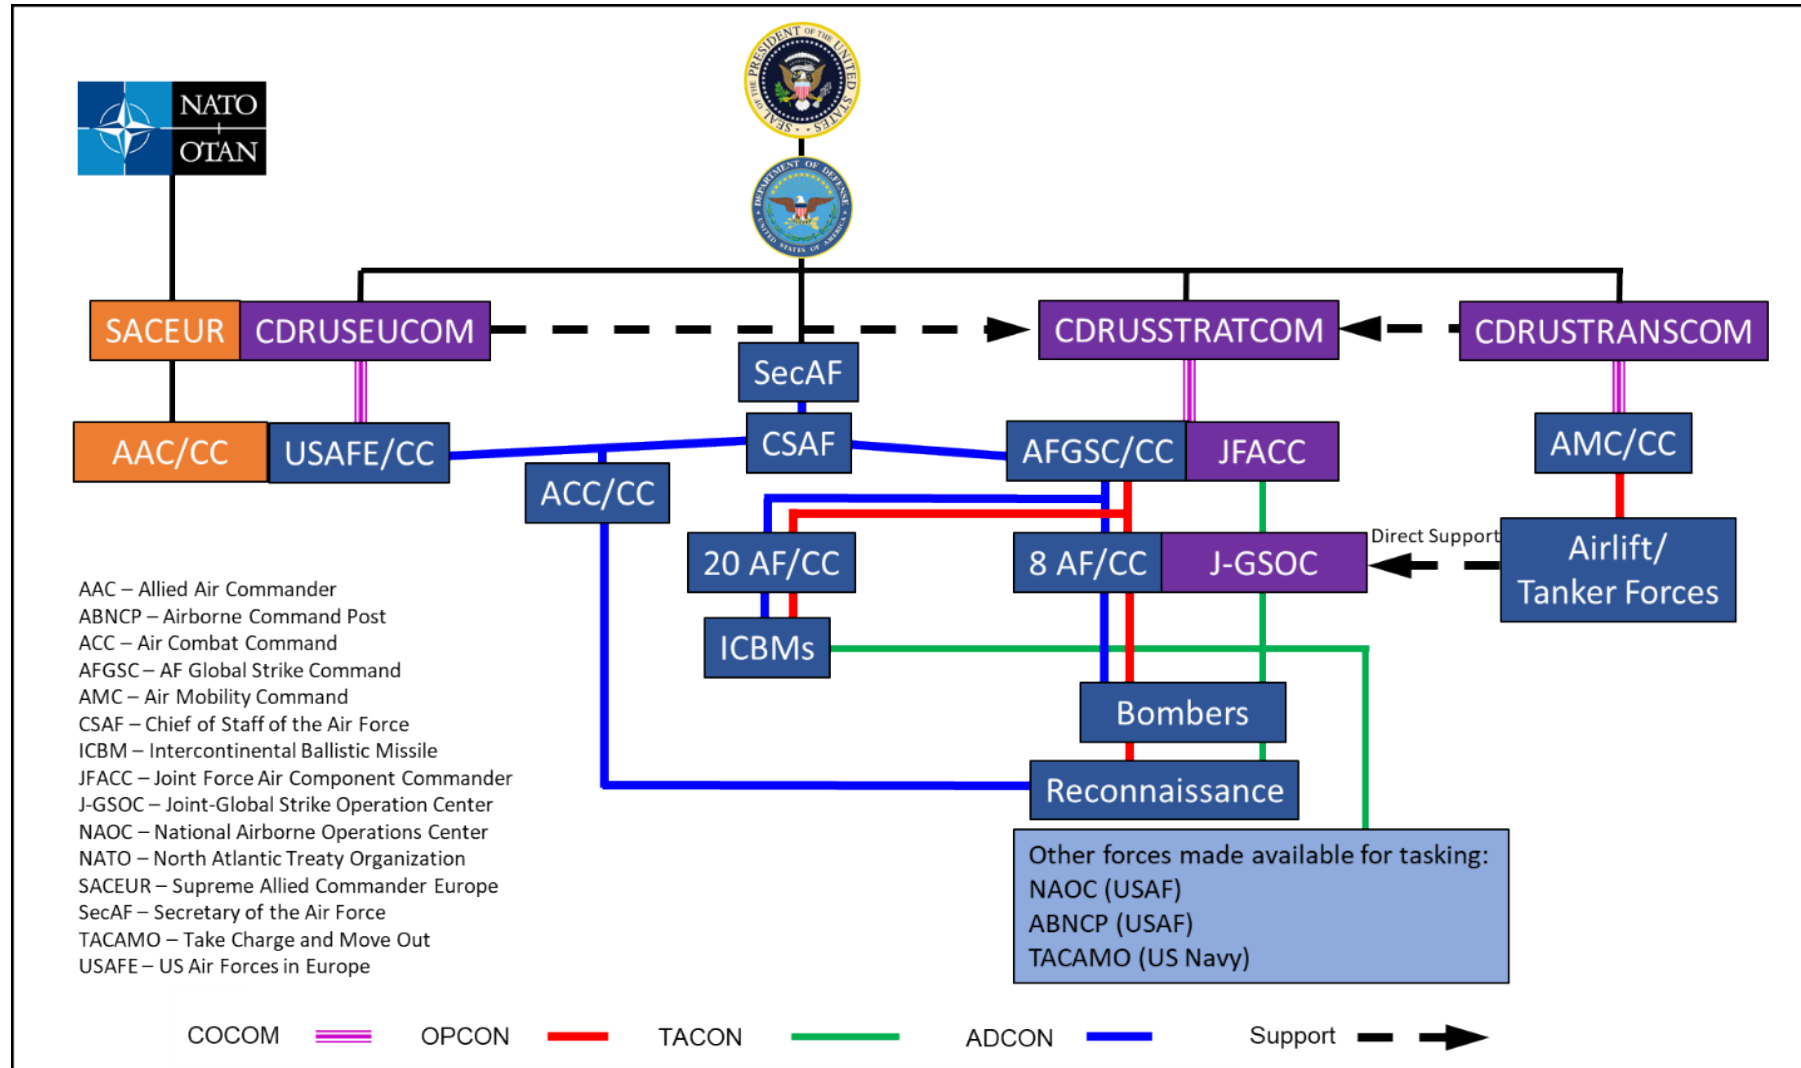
SEAL OF THE PRESIDENT OF THE UNITED STATES

DEPARTMENT OF DEFENSE UNITED STATES OF AMERICA

NATO
OTAN

SACEUR CDRUSEUCOM

CDRUSSTRATCOM

CDRUSTRANSCOM

SecAF

AAC/CC USAFE/CC

CSAF

AFGSC/CC JFACC

AMC/CC

ACC/CC

20 AF/CC

8 AF/CC J-GSOC

Direct Support

Airlift/ Tanker Forces

ICBMs

Bombers

Reconnaissance

Other forces made available for tasking:
NAOC (USAF)
ABNCP (USAF)
TACAMO (US Navy)

AAC – Allied Air Commander
ABNCP – Airborne Command Post
ACC – Air Combat Command
AFGSC – AF Global Strike Command
AMC – Air Mobility Command
CSAF – Chief of Staff of the Air Force
ICBM – Intercontinental Ballistic Missile
JFACC – Joint Force Air Component Commander
J-GSOC – Joint-Global Strike Operation Center
NAOC – National Airborne Operations Center
NATO – North Atlantic Treaty Organization
SACEUR – Supreme Allied Commander Europe
SecAF – Secretary of the Air Force
TACAMO – Take Charge and Move Out
USAFE – US Air Forces in Europe

COCOM OPCON TACON ADCON Support